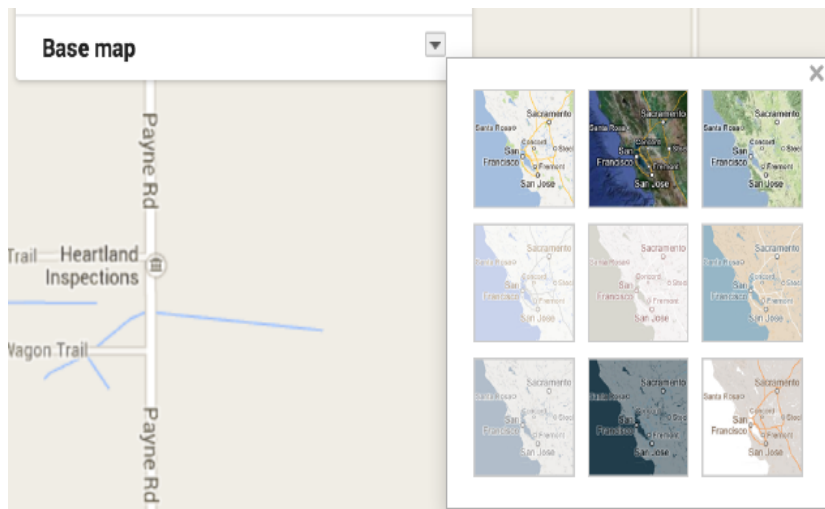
Base map

Payne Rd

Trail Heartland Inspections

Wagon Trail

Payne Rd

×

Santa Rosa Sacramento San Francisco Concord Stockton Fremont San Jose

Santa Rosa Sacramento San Francisco Concord Stockton Fremont San Jose

Santa Rosa Sacramento San Francisco Concord Stockton Fremont San Jose

Santa Rosa Sacramento San Francisco Concord Stockton Fremont San Jose

Santa Rosa Sacramento San Francisco Concord Stockton Fremont San Jose

Santa Rosa Sacramento San Francisco Concord Stockton Fremont San Jose

Santa Rosa Sacramento San Francisco Concord Stockton Fremont San Jose

Santa Rosa Sacramento San Francisco Concord Stockton Fremont San Jose

Santa Rosa Sacramento San Francisco Concord Stockton Fremont San Jose